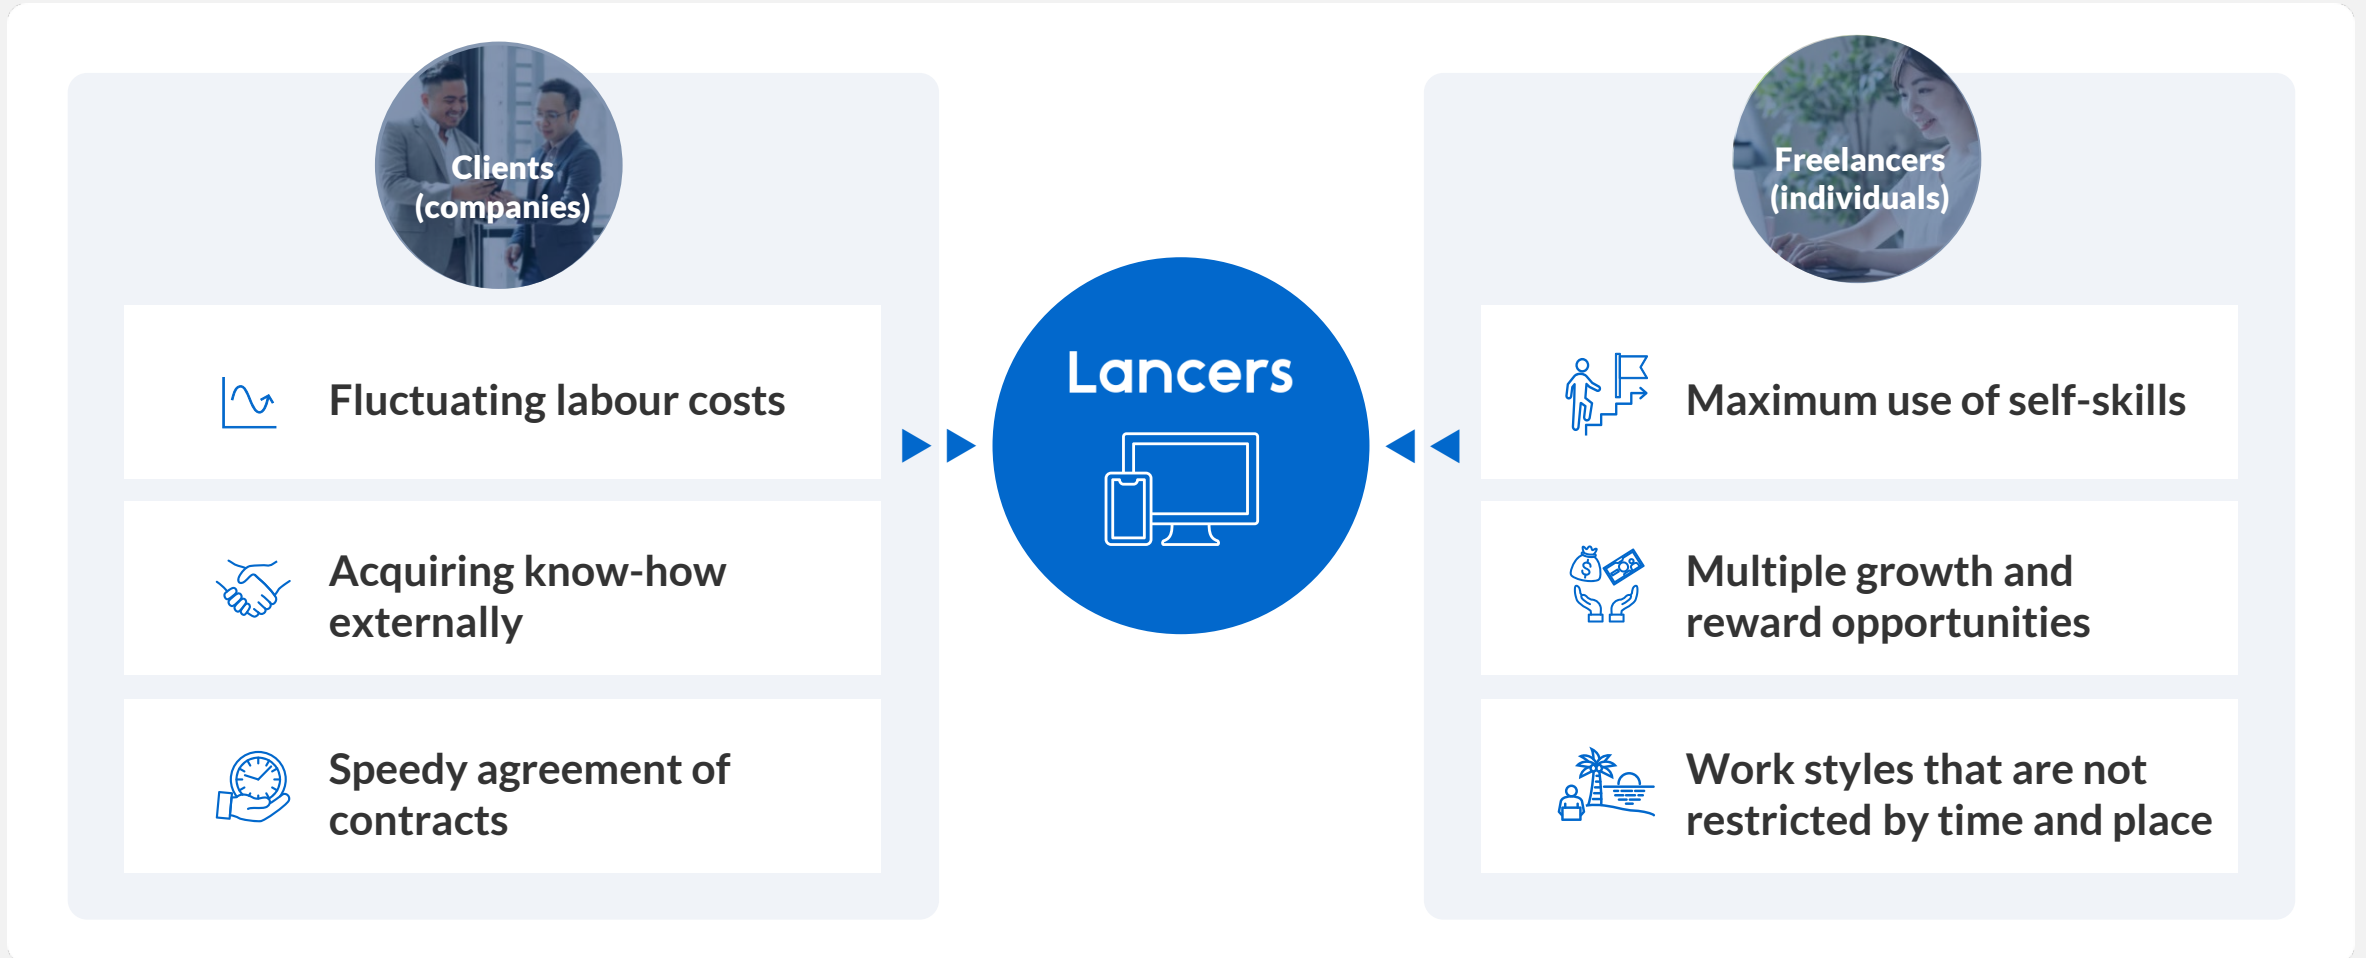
Clients (companies)

Fluctuating labour costs

Acquiring know-how externally

Speedy agreement of contracts

Lancers

Freelancers (individuals)

Maximum use of self-skills

Multiple growth and reward opportunities

Work styles that are not restricted by time and place